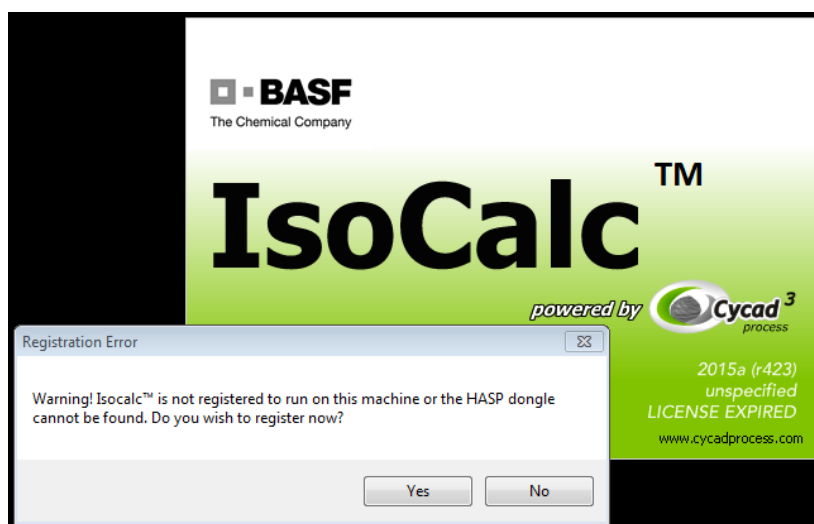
BASF
The Chemical Company

IsoCalc™

powered by Cycad$^3$ process

Registration Error

Warning! Isocalc™ is not registered to run on this machine or the HASP dongle cannot be found. Do you wish to register now?

Yes
No

2015a (r423)
unspecified
LICENSE EXPIRED
www.cycadprocess.com